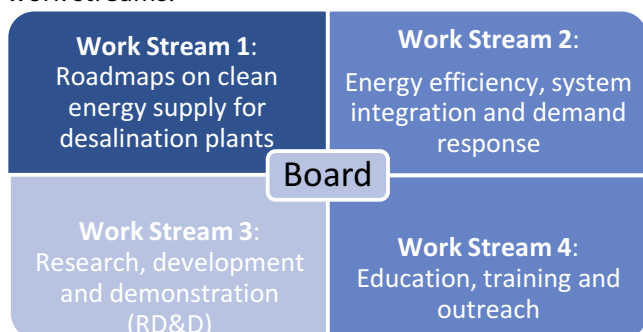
work streams:

**Work Stream 1**: Roadmaps on clean energy supply for desalination plants

**Work Stream 2**: Energy efficiency, system integration and demand response

Board

**Work Stream 3**: Research, development and demonstration (RD&D)

**Work Stream 4**: Education, training and outreach